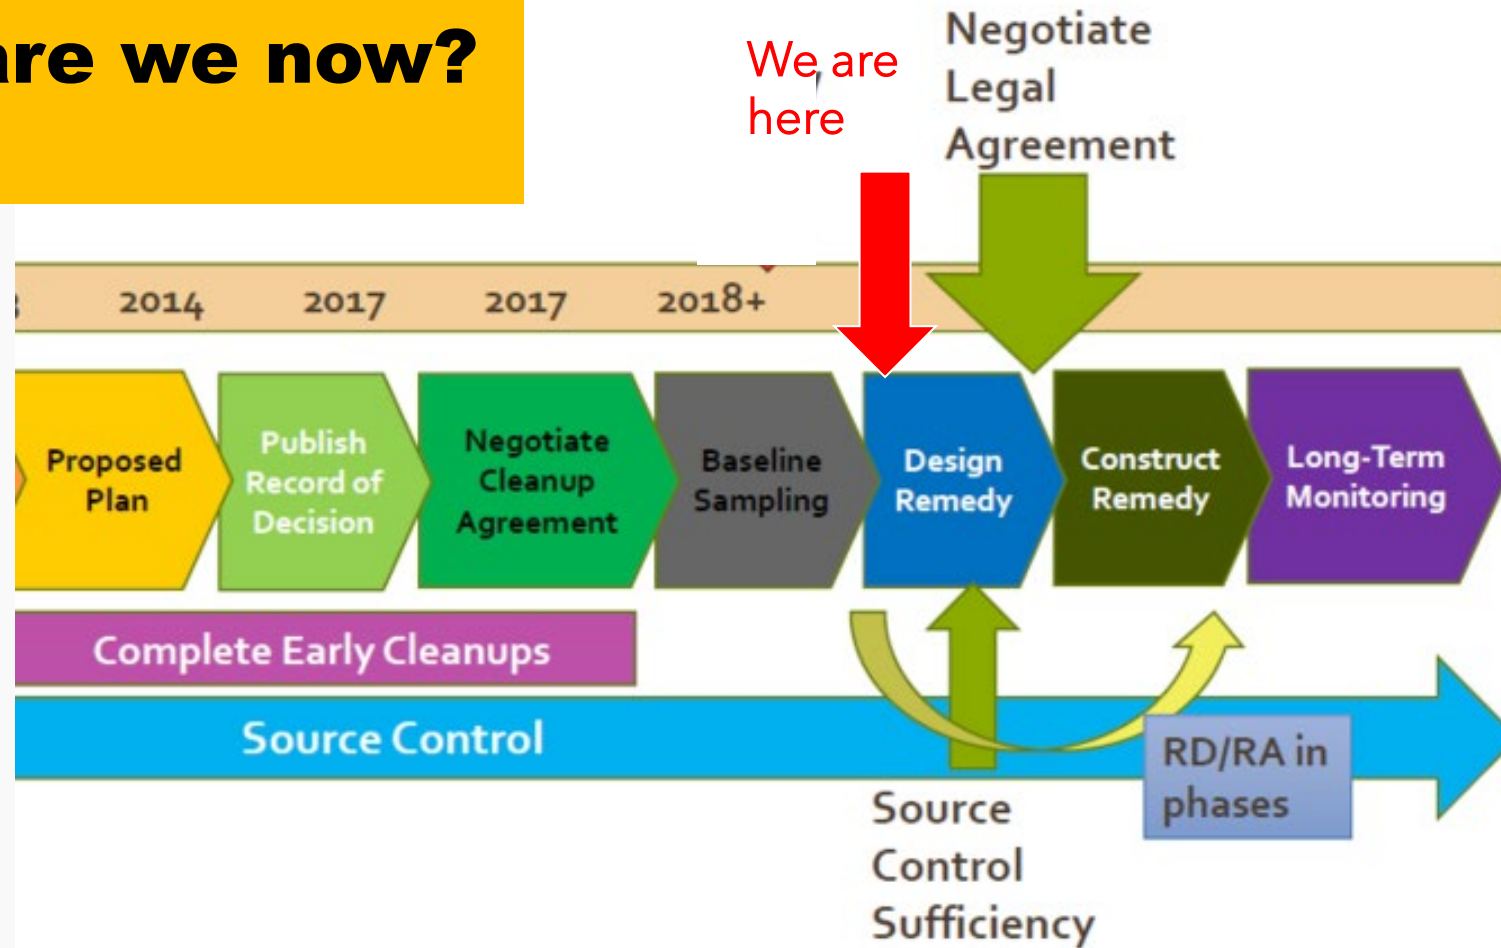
re we now?

We are here

Negotiate Legal Agreement

2014 2017 2017 2018+

Proposed Plan

Publish Record of Decision

Negotiate Cleanup Agreement

Baseline Sampling

Design Remedy

Construct Remedy

Long-Term Monitoring

Complete Early Cleanups

Source Control

RD/RA in phases

Source Control Sufficiency